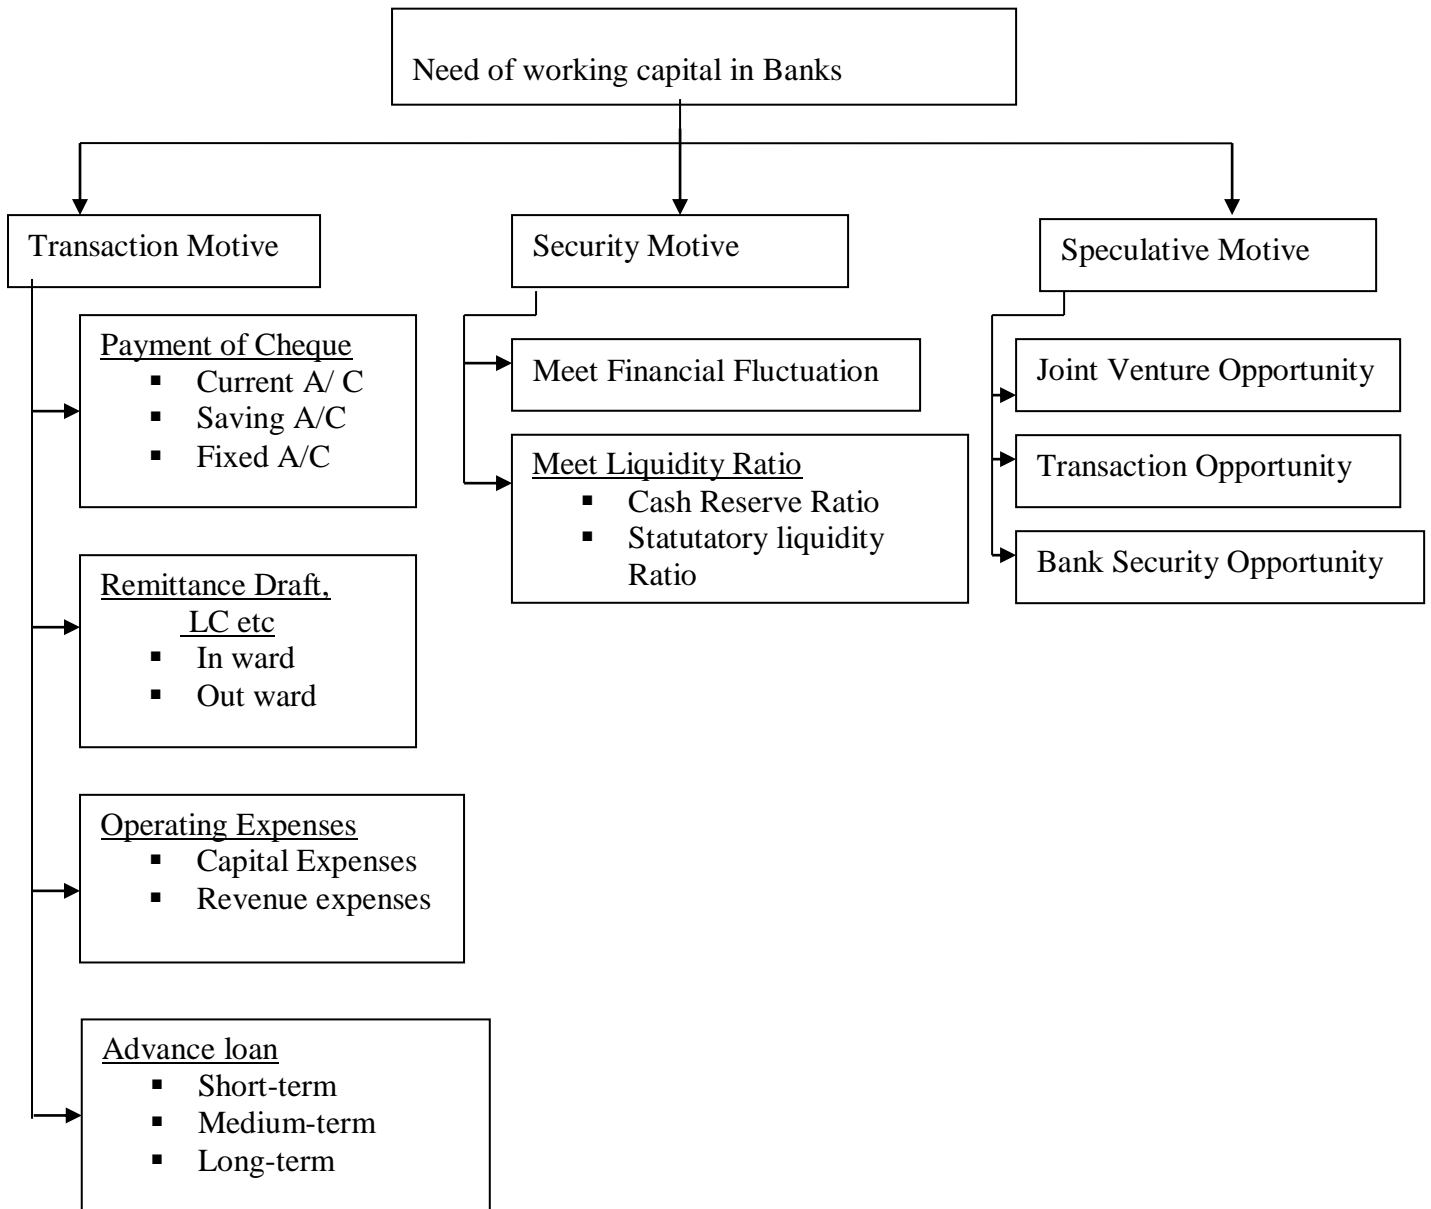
Need of working capital in Banks

Transaction Motive

Payment of Cheque
- Current A/ C
- Saving A/C
- Fixed A/C

Remittance Draft, LC etc
- In ward
- Out ward

Operating Expenses
- Capital Expenses
- Revenue expenses

Advance loan
- Short-term
- Medium-term
- Long-term

Security Motive

Meet Financial Fluctuation

Meet Liquidity Ratio
- Cash Reserve Ratio
- Statutatory liquidity Ratio

Speculative Motive

Joint Venture Opportunity

Transaction Opportunity

Bank Security Opportunity